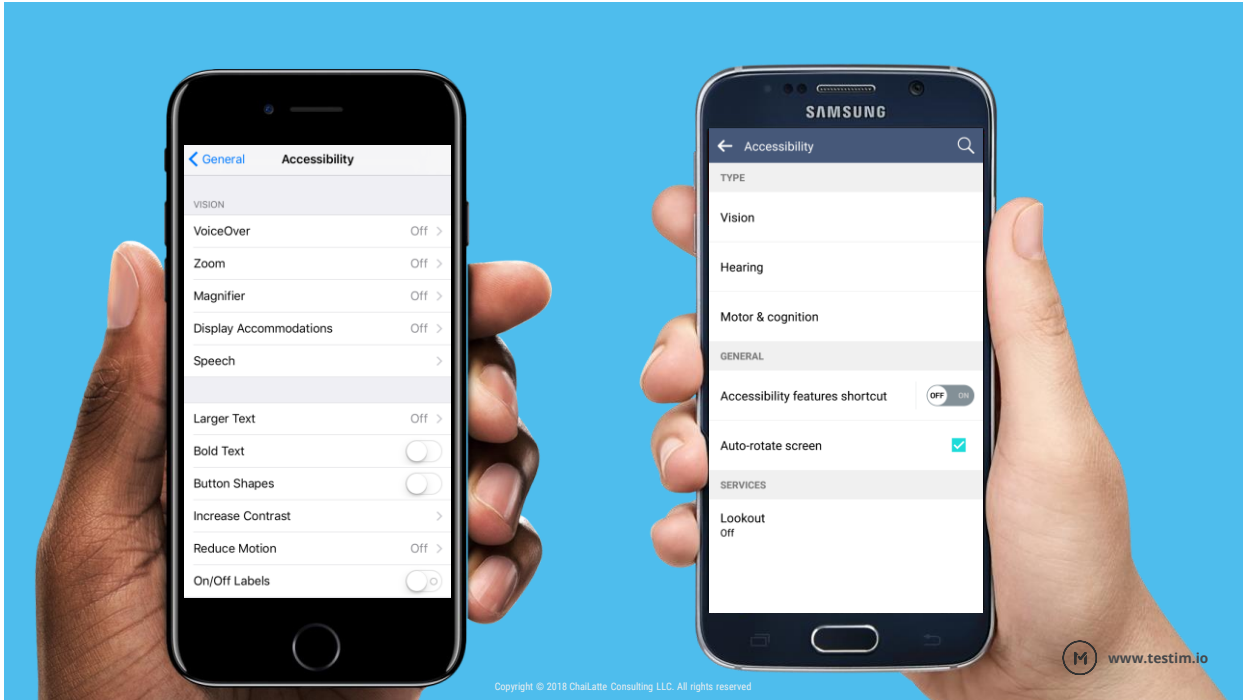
General Accessibility

VISION

VoiceOver Off

Zoom Off

Magnifier Off

Display Accommodations Off

Speech

Larger Text Off

Bold Text

Button Shapes

Increase Contrast

Reduce Motion Off

On/Off Labels

SAMSUNG

Accessibility

TYPE

Vision

Hearing

Motor & cognition

GENERAL

Accessibility features shortcut OFF ON

Auto-rotate screen

SERVICES

Lookout
Off

Copyright © 2018 ChaiLatte Consulting LLC. All rights reserved

www.testim.io